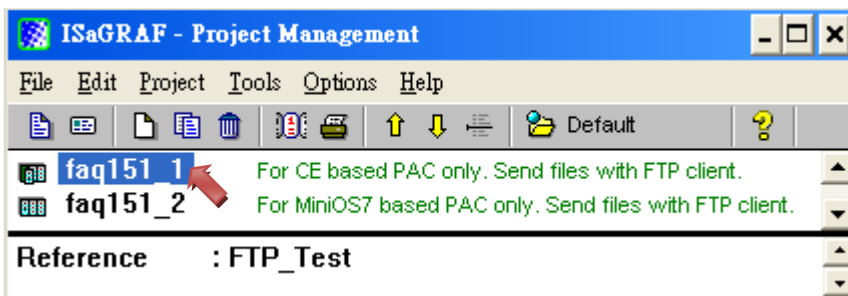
ISaGRAF - Project Management

File Edit Project Tools Options Help

Default

faq151_1 For CE based PAC only. Send files with FTP client.
faq151_2 For MiniOS7 based PAC only. Send files with FTP client.

Reference : FTP_Test